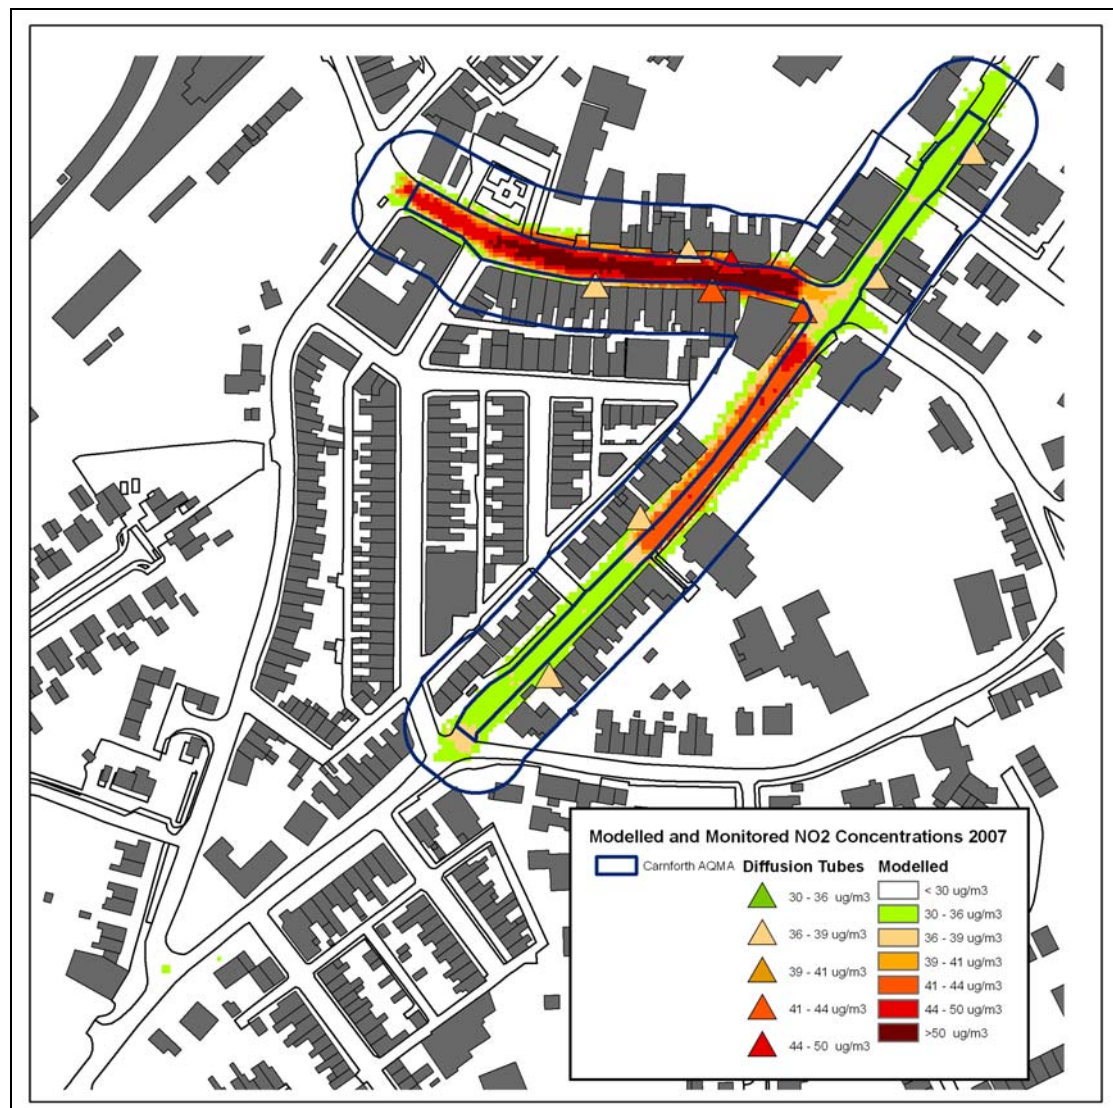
Modelled and Monitored NO2 Concentrations 2007

Carnforth AQMA

Diffusion Tubes
30 - 36 ug/m3
36 - 39 ug/m3
39 - 41 ug/m3
41 - 44 ug/m3
44 - 50 ug/m3

Modelled
< 30 ug/m3
30 - 36 ug/m3
36 - 39 ug/m3
39 - 41 ug/m3
41 - 44 ug/m3
44 - 50 ug/m3
>50 ug/m3